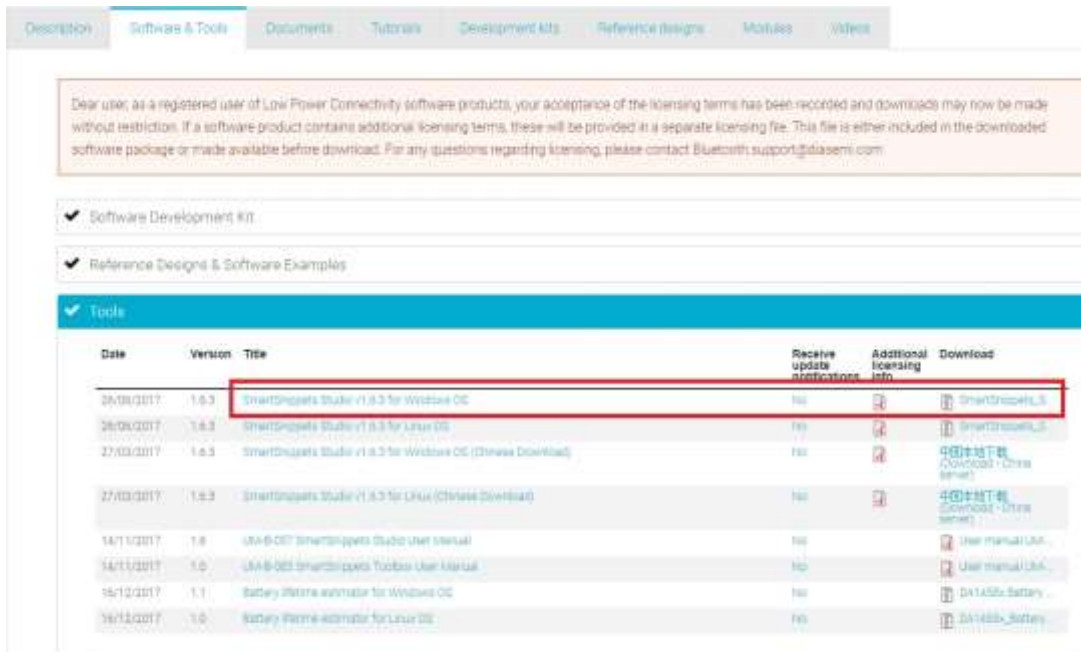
Description Software & Tools Documents Tutorials Development kits Reference designs Modules Videos

Dear user, as a registered user of Low Power Connectivity software products, your acceptance of the licensing terms has been recorded and downloads may now be made without restriction. If a software product contains additional licensing terms, these will be provided in a separate licensing file. This file is either included in the downloaded software package or made available before download. For any questions regarding licensing, please contact Bluetooth.support@diasemi.com

✔ Software Development Kit

✔ Reference Designs & Software Examples

✔ Tools

| Date | Version | Title | Receive update notifications | Additional licensing info | Download |
|---|---|---|---|---|---|
| 26/09/2017 | 1.6.3 | SmartSnippets Studio v1.6.3 for Windows OS | No | | SmartSnippets_S |
| 26/09/2017 | 1.6.3 | SmartSnippets Studio v1.6.3 for Linux OS | No | | SmartSnippets_S |
| 27/03/2017 | 1.6.3 | SmartSnippets Studio v1.6.3 for Windows OS (Chinese Download) | No | | 中国本地下载 (Download - China server) |
| 27/03/2017 | 1.6.3 | SmartSnippets Studio v1.6.3 for Linux (Chinese Download) | No | | 中国本地下载 (Download - China server) |
| 14/11/2017 | 1.8 | UM-B-057 SmartSnippets Studio User Manual | No | | User manual UM |
| 14/11/2017 | 1.0 | UM-B-083 SmartSnippets Toolbox User Manual | No | | User manual UM |
| 16/12/2017 | 1.1 | Battery lifetime estimator for Windows OS | No | | DA1458x Battery |
| 16/12/2017 | 1.0 | Battery lifetime estimator for Linux OS | No | | DA1458x_Battery |